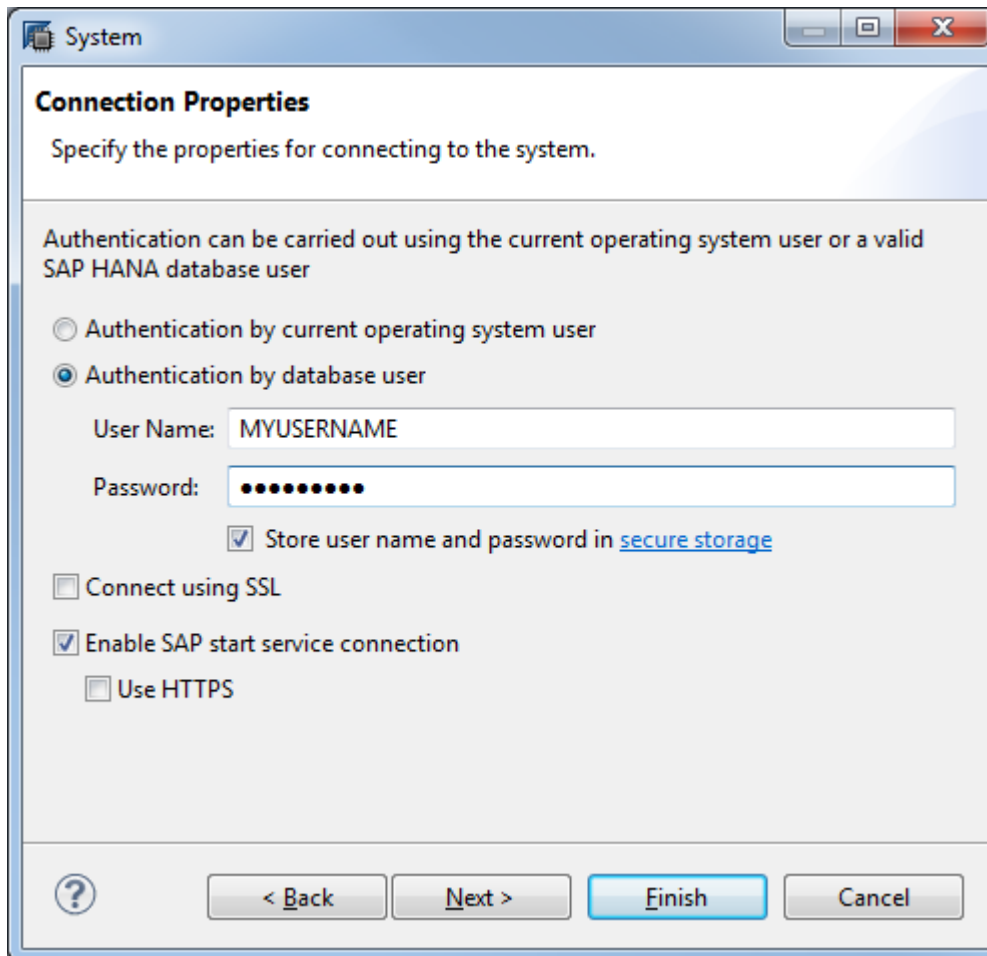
System

Connection Properties

Specify the properties for connecting to the system.

Authentication can be carried out using the current operating system user or a valid SAP HANA database user

Authentication by current operating system user

Authentication by database user

User Name: MYUSERNAME

Password: ●●●●●●●●●

Store user name and password in secure storage

Connect using SSL

Enable SAP start service connection

Use HTTPS

?

< Back

Next >

Finish

Cancel